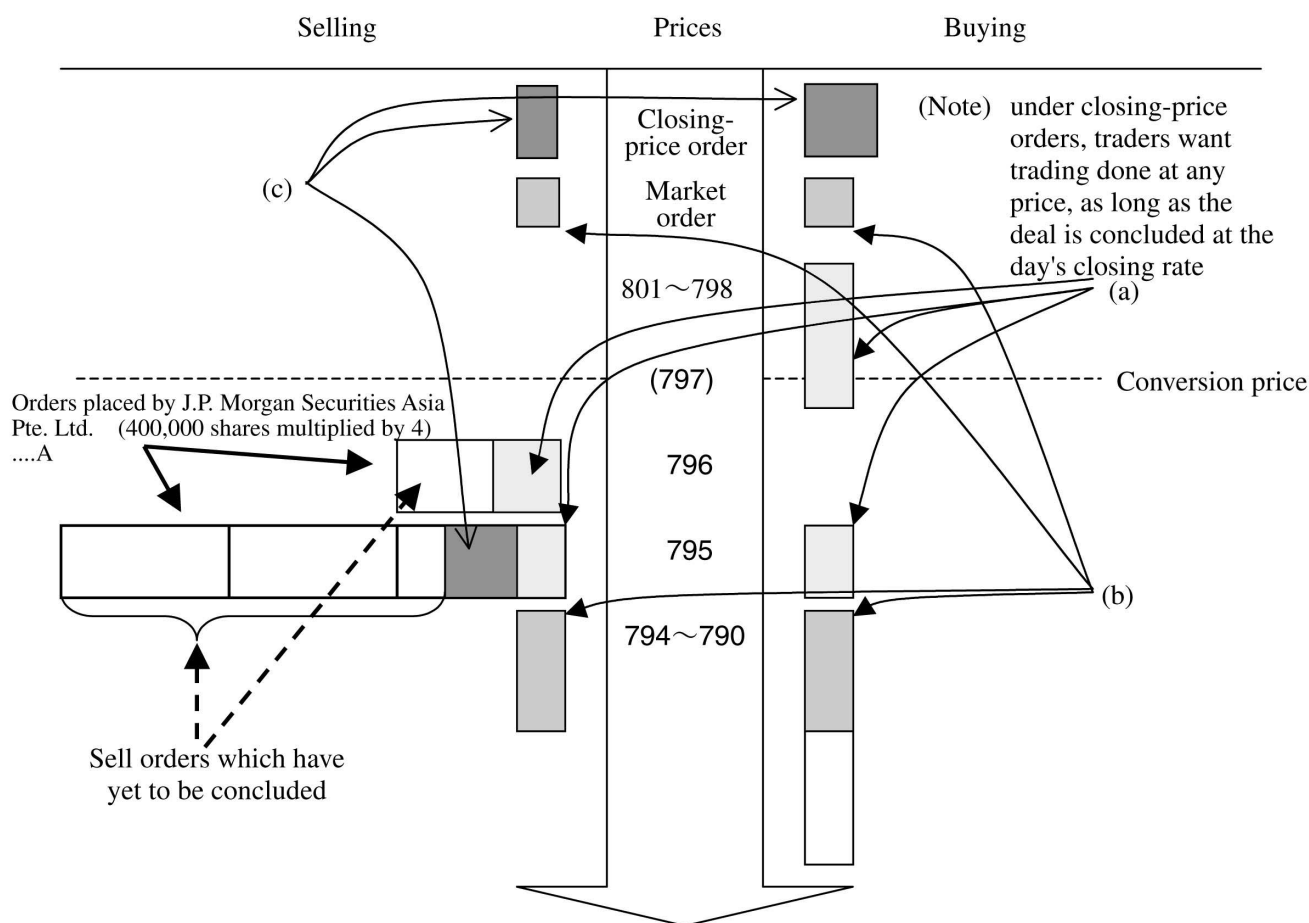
Selling

Prices

Buying

(Note) under closing-price orders, traders want trading done at any price, as long as the deal is concluded at the day's closing rate

(c)

Closing-price order

Market order

801～798

(a)

(797)

Conversion price

Orders placed by J.P. Morgan Securities Asia Pte. Ltd. (400,000 shares multiplied by 4) ....A

796

795

(b)

794～790

Sell orders which have yet to be concluded